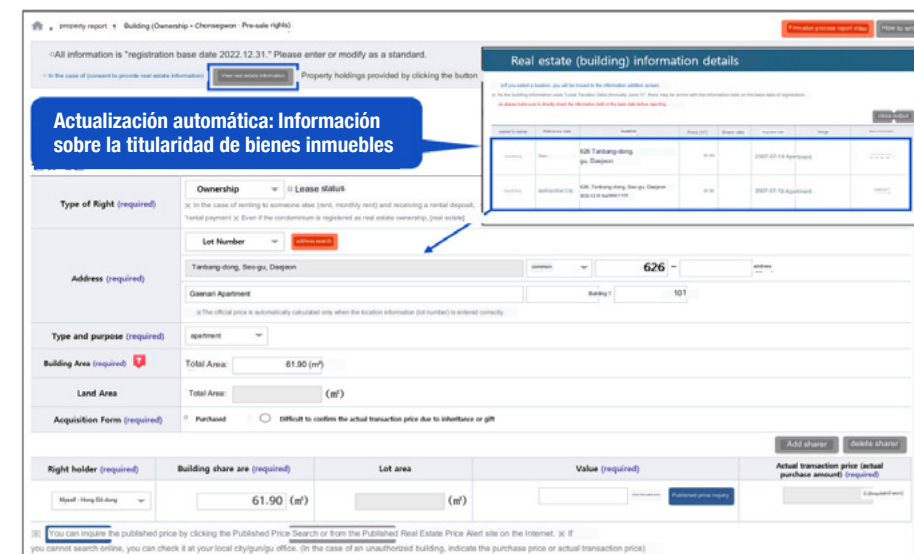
property report › Building (Ownership • Chonsegwon · Pre-sale rights)

Simulation process report video | How to wri

○All information is "registration base date 2022.12.31." Please enter or modify as a standard.

※ In the case of (consent to provide real estate information) View real estate information Property holdings provided by clicking the button

Real estate (building) information details

Actualización automática: Información sobre la titularidad de bienes inmuebles

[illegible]

Close output

| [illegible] | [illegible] | location | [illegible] | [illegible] | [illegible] | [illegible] | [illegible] |
|---|---|---|---|---|---|---|---|
| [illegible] | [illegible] | 626 Tanbang-dong, gu, Daejeon | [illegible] | | 2007-07-19 Apartment | | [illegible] |
| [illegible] | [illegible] | 626, Tanbang-dong, Seo-gu, Daejeon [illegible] | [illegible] | | 2007-07-19 Apartment | | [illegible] |

Type of Right (required) | Ownership | □ Lease status
※ In the case of renting to someone else (rent, monthly rent) and receiving a rental deposit, "rental payment ※ Even if the condominium is registered as real estate ownership, [real estate].

Address (required) | Lot Number | address search
Tanbang-dong, Seo-gu, Daejeon | common | 626 - | address
Gaenari Apartment | Building 1 | 101
※The official price is automatically calculated only when the location information (lot number) is entered correctly.

Type and purpose (required) | apartment

Building Area (required) | Total Area: 61.90 (m²)

Land Area | Total Area: (m²)

Acquisition Form (required) | Purchased | Difficult to confirm the actual transaction price due to inheritance or gift

Add sharer | delete sharer

| Right holder (required) | Building share are (required) | Lot area | Value (required) | Actual transaction price (actual purchase amount) (required) |
|---|---|---|---|---|
| Myself - Hong Gil-dong | 61.90 (m²) | (m²) | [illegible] Published price inquiry | 0 (thousand won) |

※ You can inquire the published price by clicking the Published Price Search or from the Published Real Estate Price Alert site on the Internet. ※ If you cannot search online, you can check it at your local city/gun/gu office. (In the case of an unauthorized building, indicate the purchase price or actual transaction price)